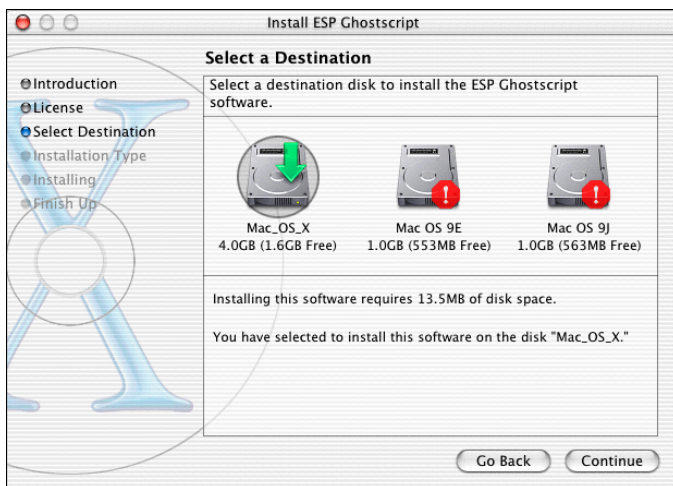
Install ESP Ghostscript

Select a Destination

Introduction
License
Select Destination
Installation Type
Installing
Finish Up

Select a destination disk to install the ESP Ghostscript software.

Mac_OS_X
4.0GB (1.6GB Free)

Mac OS 9E
1.0GB (553MB Free)

Mac OS 9J
1.0GB (563MB Free)

Installing this software requires 13.5MB of disk space.

You have selected to install this software on the disk "Mac_OS_X."

Go Back
Continue